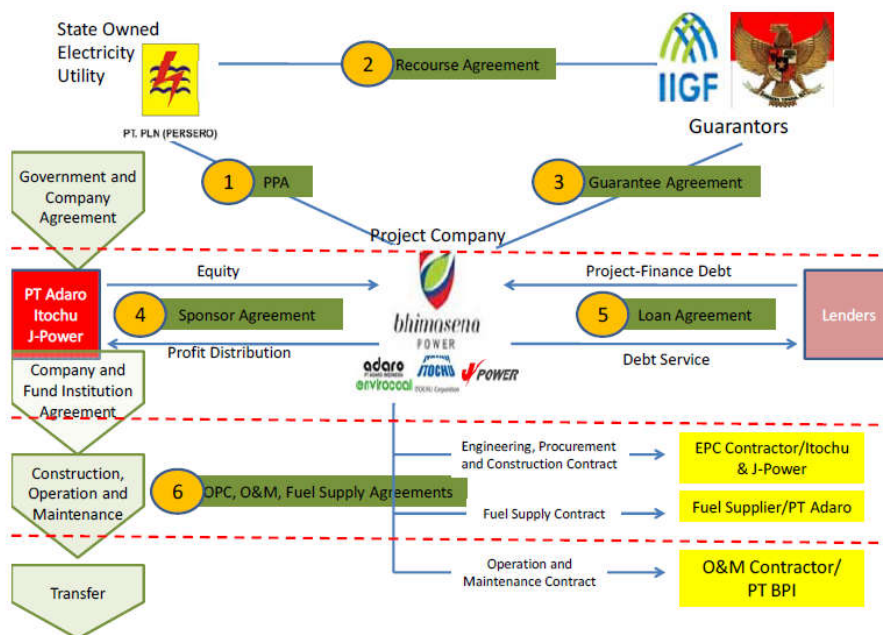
State Owned Electricity Utility

PT. PLN (PERSERO)

2 Recourse Agreement

IIGF

Guarantors

Government and Company Agreement

1 PPA

3 Guarantee Agreement

Project Company

PT Adaro Itochu J-Power

Equity

4 Sponsor Agreement

Profit Distribution

bhimasena POWER

adaro envirocoal ITOCHU J-POWER

Project-Finance Debt

5 Loan Agreement

Debt Service

Lenders

Company and Fund Institution Agreement

Construction, Operation and Maintenance

6 OPC, O&M, Fuel Supply Agreements

Engineering, Procurement and Construction Contract

EPC Contractor/Itochu & J-Power

Fuel Supply Contract

Fuel Supplier/PT Adaro

Operation and Maintenance Contract

O&M Contractor/ PT BPI

Transfer